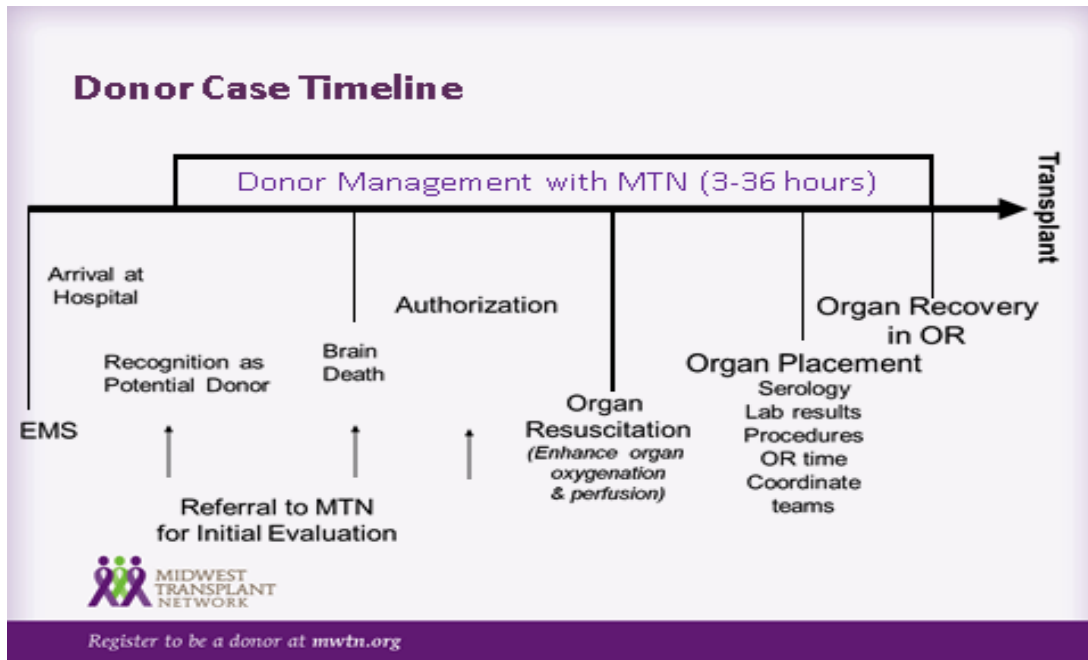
Donor Case Timeline

Donor Management with MTN (3-36 hours)

Transplant

Arrival at Hospital

Recognition as Potential Donor

Brain Death

Authorization

EMS

Referral to MTN for Initial Evaluation

Organ Resuscitation
(Enhance organ oxygenation & perfusion)

Organ Placement
Serology
Lab results
Procedures
OR time
Coordinate teams

Organ Recovery in OR

MIDWEST TRANSPLANT NETWORK

Register to be a donor at mwtn.org